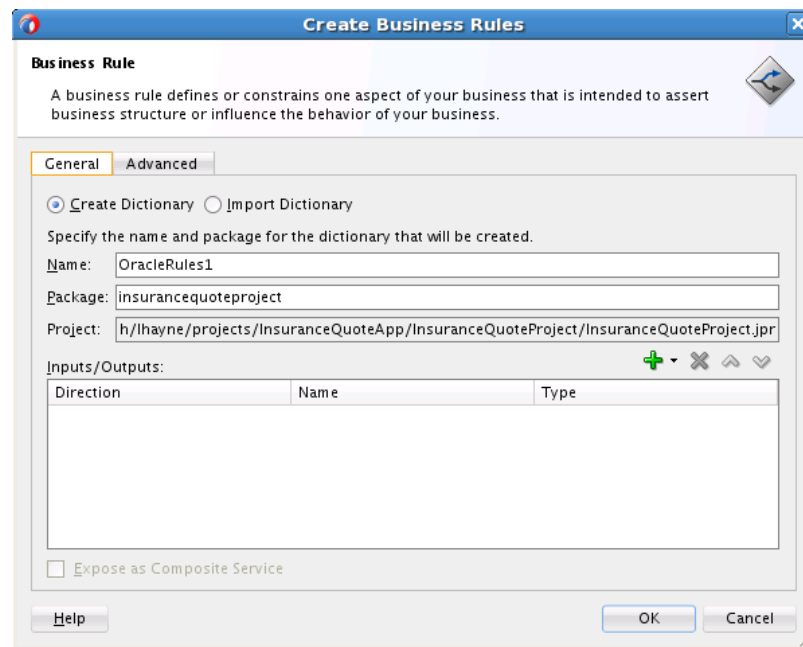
Create Business Rules

Business Rule

A business rule defines or constrains one aspect of your business that is intended to assert business structure or influence the behavior of your business.

General | Advanced

Create Dictionary   Import Dictionary

Specify the name and package for the dictionary that will be created.

Name: OracleRules1

Package: insurancequoteproject

Project: h/lhayne/projects/InsuranceQuoteApp/InsuranceQuoteProject/InsuranceQuoteProject.jpr

Inputs/Outputs:

| Direction | Name | Type |
|---|---|---|

Expose as Composite Service

Help

OK   Cancel